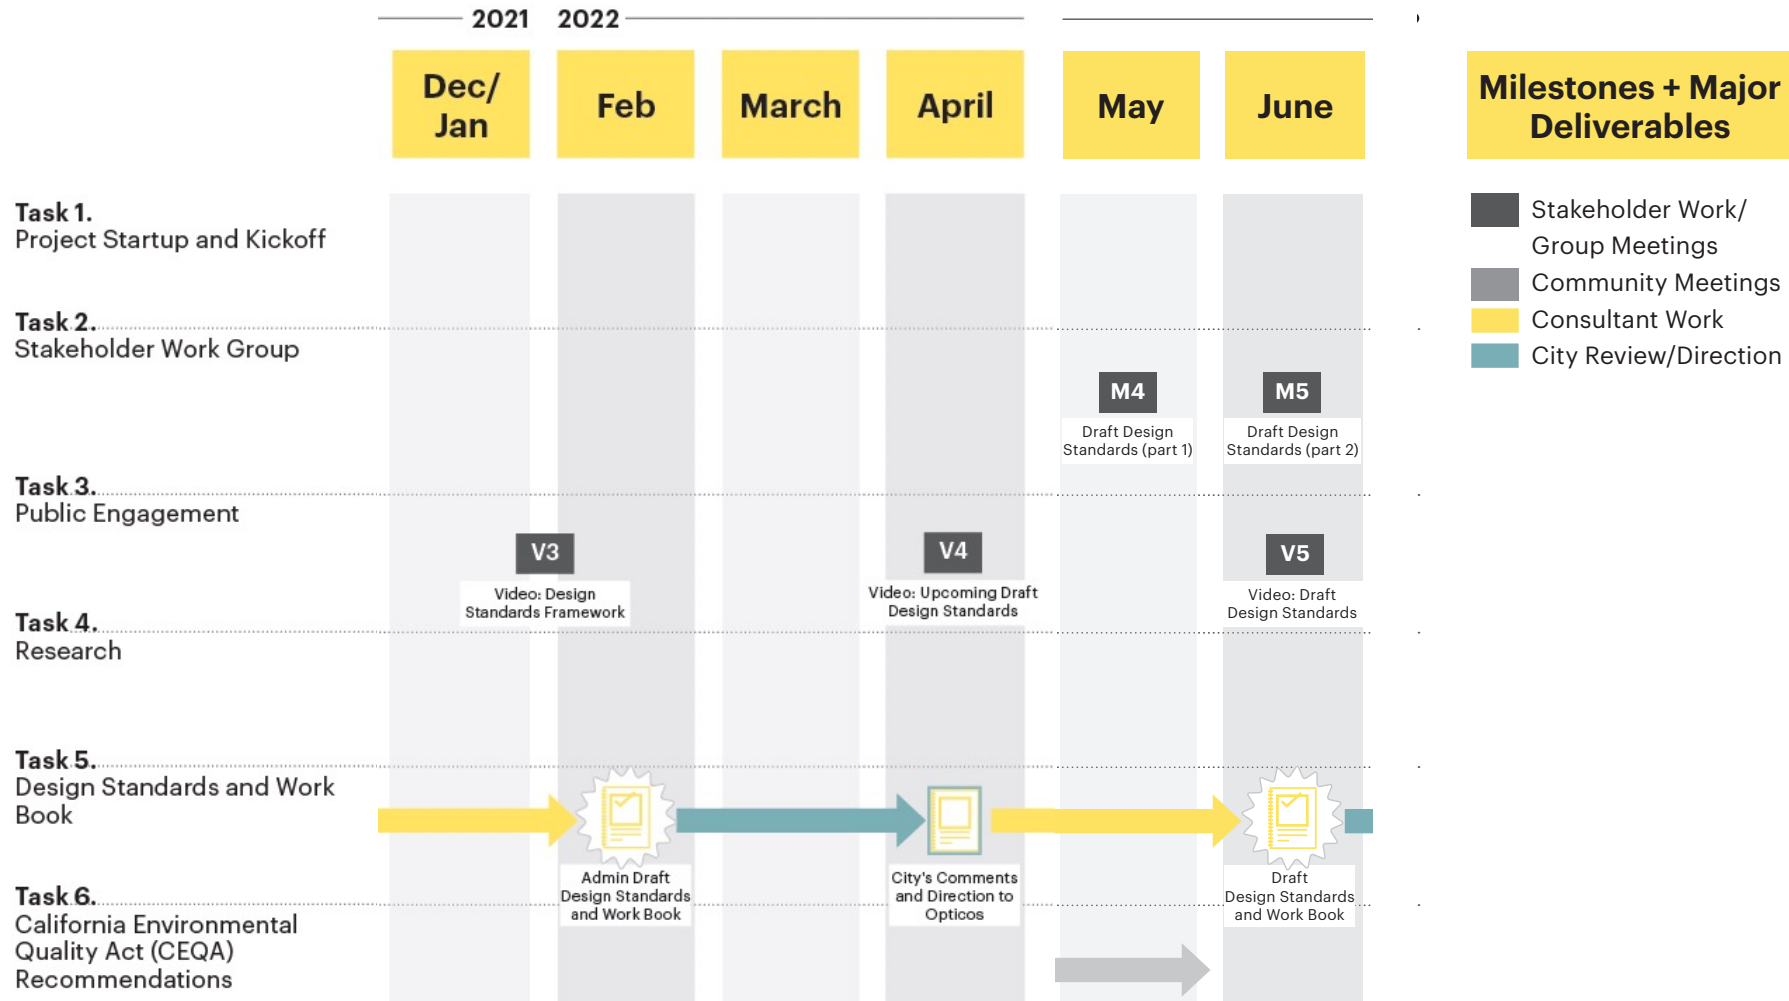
2021 2022

Dec/ Jan

Feb

March

April

May

June

Milestones + Major Deliverables

Stakeholder Work/ Group Meetings

Community Meetings

Consultant Work

City Review/Direction

Task 1.
Project Startup and Kickoff

Task 2.
Stakeholder Work Group

M4
Draft Design Standards (part 1)

M5
Draft Design Standards (part 2)

Task 3.
Public Engagement

V3
Video: Design Standards Framework

V4
Video: Upcoming Draft Design Standards

V5
Video: Draft Design Standards

Task 4.
Research

Task 5.
Design Standards and Work Book

Admin Draft Design Standards and Work Book

City's Comments and Direction to Opticos

Draft Design Standards and Work Book

Task 6.
California Environmental Quality Act (CEQA) Recommendations